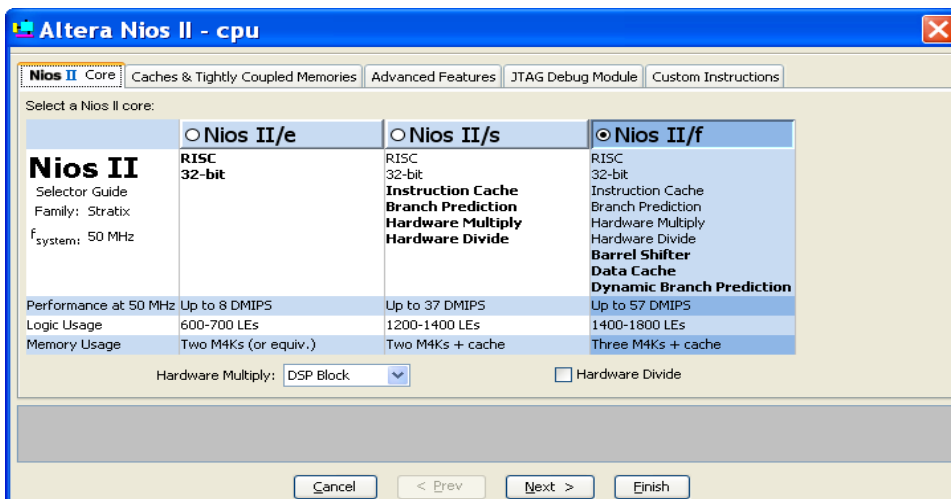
Altera Nios II - cpu

Nios II Core | Caches & Tightly Coupled Memories | Advanced Features | JTAG Debug Module | Custom Instructions

Select a Nios II core:

| | Nios II/e | Nios II/s | Nios II/f |
|---|---|---|---|
| Nios II Selector Guide Family: Stratix $f_{system}$: 50 MHz | RISC 32-bit | RISC 32-bit Instruction Cache Branch Prediction Hardware Multiply Hardware Divide | RISC 32-bit Instruction Cache Branch Prediction Hardware Multiply Hardware Divide Barrel Shifter Data Cache Dynamic Branch Prediction |
| Performance at 50 MHz | Up to 8 DMIPS | Up to 37 DMIPS | Up to 57 DMIPS |
| Logic Usage | 600-700 LEs | 1200-1400 LEs | 1400-1800 LEs |
| Memory Usage | Two M4Ks (or equiv.) | Two M4Ks + cache | Three M4Ks + cache |

Hardware Multiply: DSP Block

Hardware Divide

Cancel | < Prev | Next > | Finish